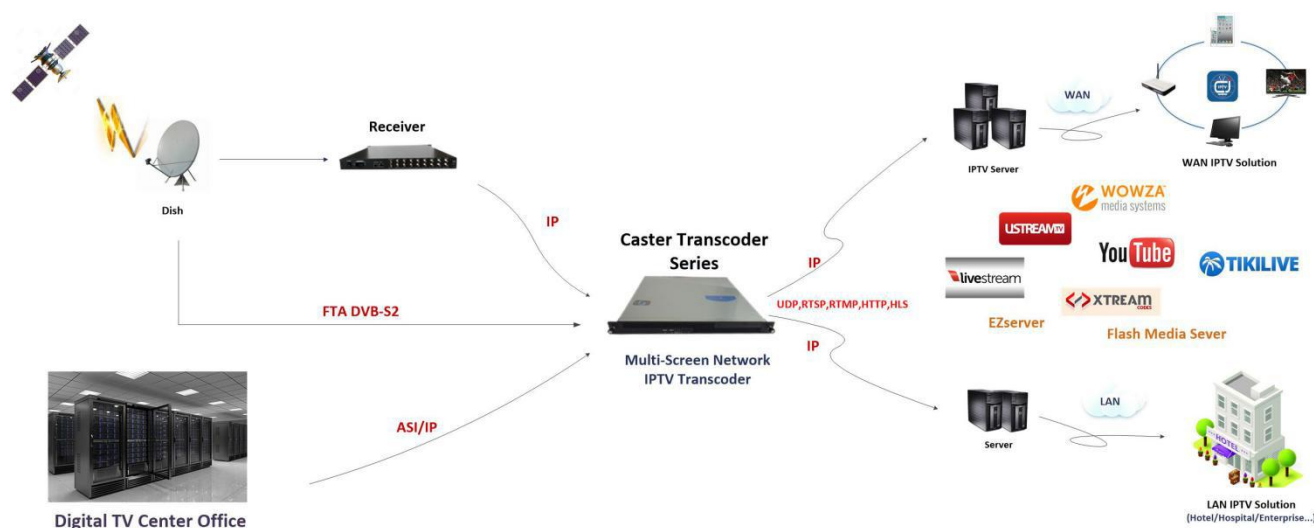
Receiver

Dish

IP

FTA DVB-S2

ASI/IP

Digital TV Center Office

Caster Transcoder Series

Multi-Screen Network IPTV Transcoder

IP

UDP,RTSP,RTMP,HTTP,HLS

IP

WAN

IPTV Server

WAN IPTV Solution

WOWZA media systems

USTREAM

YouTube

TIKILIVE

livestream

XTREAM

EZserver

Flash Media Sever

LAN

Server

HOTEL

LAN IPTV Solution
(Hotel/Hospital/Enterprise...)